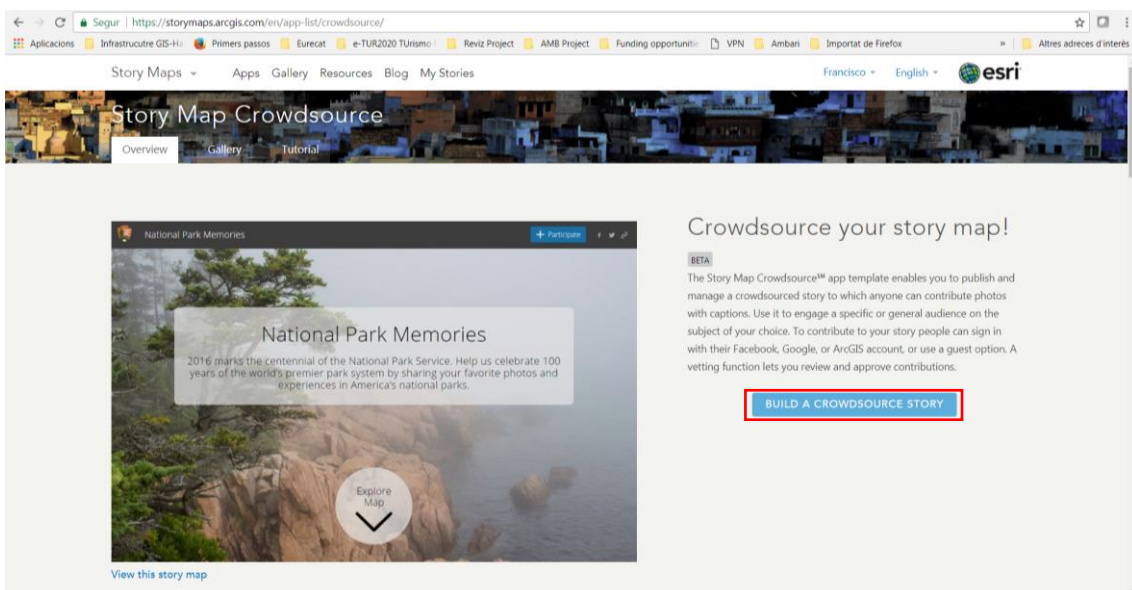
Segur | https://storymaps.arcgis.com/en/app-list/crowdsource/

Aplicacions Infrastrucutre GIS-Ha Primers passos Eurecat e-TUR2020 TUrismo Reviz Project AMB Project Funding opportuniti VPN Ambari Importat de Firefox » Altres adreces d'interès

Story Maps Apps Gallery Resources Blog My Stories Francisco English esri

Story Map Crowdsource

Overview Gallery Tutorial

National Park Memories + Participate

National Park Memories

2016 marks the centennial of the National Park Service. Help us celebrate 100 years of the world's premier park system by sharing your favorite photos and experiences in America's national parks.

Explore Map

View this story map

Crowdsource your story map!

BETA

The Story Map Crowdsource℠ app template enables you to publish and manage a crowdsourced story to which anyone can contribute photos with captions. Use it to engage a specific or general audience on the subject of your choice. To contribute to your story people can sign in with their Facebook, Google, or ArcGIS account, or use a guest option. A vetting function lets you review and approve contributions.

BUILD A CROWDSOURCE STORY